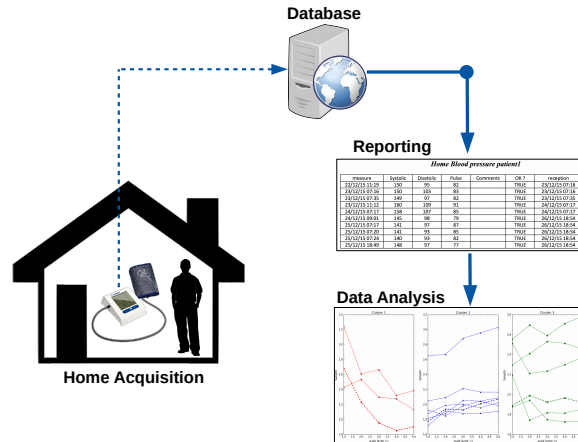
Database

Reporting

Home Blood pressure patient1

| measure | Systolic | Diastolic | Pulse | Comments | OK ? | reception |
|---|---|---|---|---|---|---|
| 22/12/15 11:19 | 150 | 95 | 82 | | TRUE | 23/12/15 07:16 |
| 22/12/15 07:16 | 150 | 103 | 83 | | TRUE | 23/12/15 07:16 |
| 23/12/15 07:35 | 149 | 97 | 82 | | TRUE | 23/12/15 07:35 |
| 23/12/15 11:12 | 160 | 109 | 91 | | TRUE | 24/12/15 07:17 |
| 24/12/15 07:17 | 158 | 107 | 85 | | TRUE | 24/12/15 07:17 |
| 24/12/15 09:01 | 145 | 96 | 79 | | TRUE | 26/12/15 18:54 |
| 25/12/15 07:17 | 141 | 97 | 87 | | TRUE | 26/12/15 18:54 |
| 25/12/15 07:20 | 141 | 93 | 85 | | TRUE | 26/12/15 18:54 |
| 25/12/15 07:24 | 140 | 93 | 82 | | TRUE | 26/12/15 18:54 |
| 25/12/15 18:49 | 148 | 97 | 77 | | TRUE | 26/12/15 18:54 |

Data Analysis

Cluster 1

Cluster 2

Cluster 3

Home Acquisition